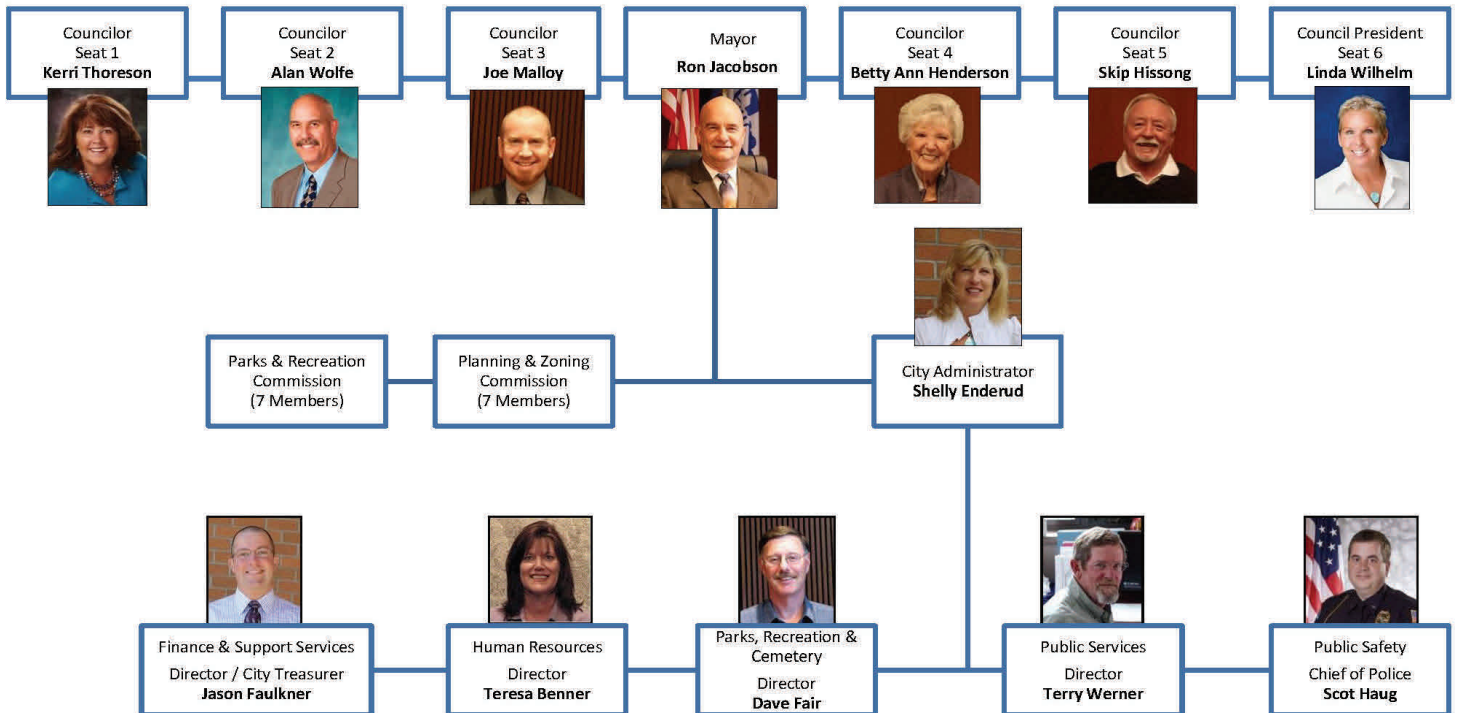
Councilor
Seat 1
Kerri Thoreson

Councilor
Seat 2
Alan Wolfe

Councilor
Seat 3
Joe Malloy

Mayor
Ron Jacobson

Councilor
Seat 4
Betty Ann Henderson

Councilor
Seat 5
Skip Hissong

Council President
Seat 6
Linda Wilhelm

Parks & Recreation
Commission
(7 Members)

Planning & Zoning
Commission
(7 Members)

City Administrator
Shelly Enderud

Finance & Support Services
Director / City Treasurer
Jason Faulkner

Human Resources
Director
Teresa Benner

Parks, Recreation &
Cemetery
Director
Dave Fair

Public Services
Director
Terry Werner

Public Safety
Chief of Police
Scot Haug